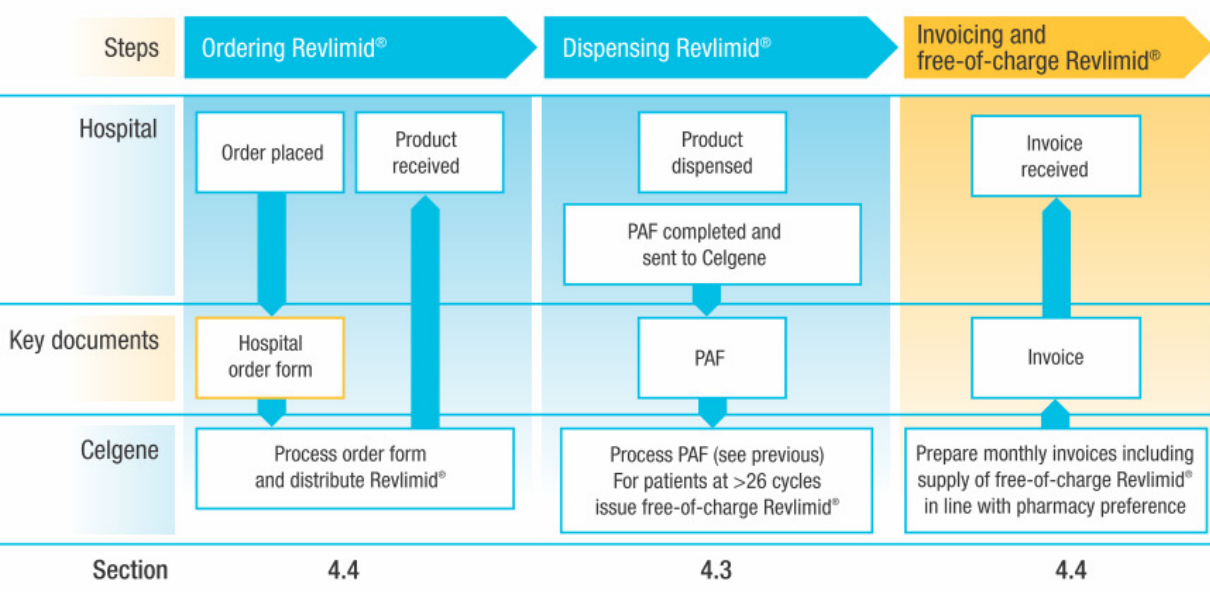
| Steps | Ordering Revlimid® | Dispensing Revlimid® | Invoicing and free-of-charge Revlimid® |
|---|---|---|---|
| Hospital | Order placed; Product received | Product dispensed; PAF completed and sent to Celgene | Invoice received |
| Key documents | Hospital order form | PAF | Invoice |
| Celgene | Process order form and distribute Revlimid® | Process PAF (see previous) For patients at >26 cycles issue free-of-charge Revlimid® | Prepare monthly invoices including supply of free-of-charge Revlimid® in line with pharmacy preference |
| Section | 4.4 | 4.3 | 4.4 |